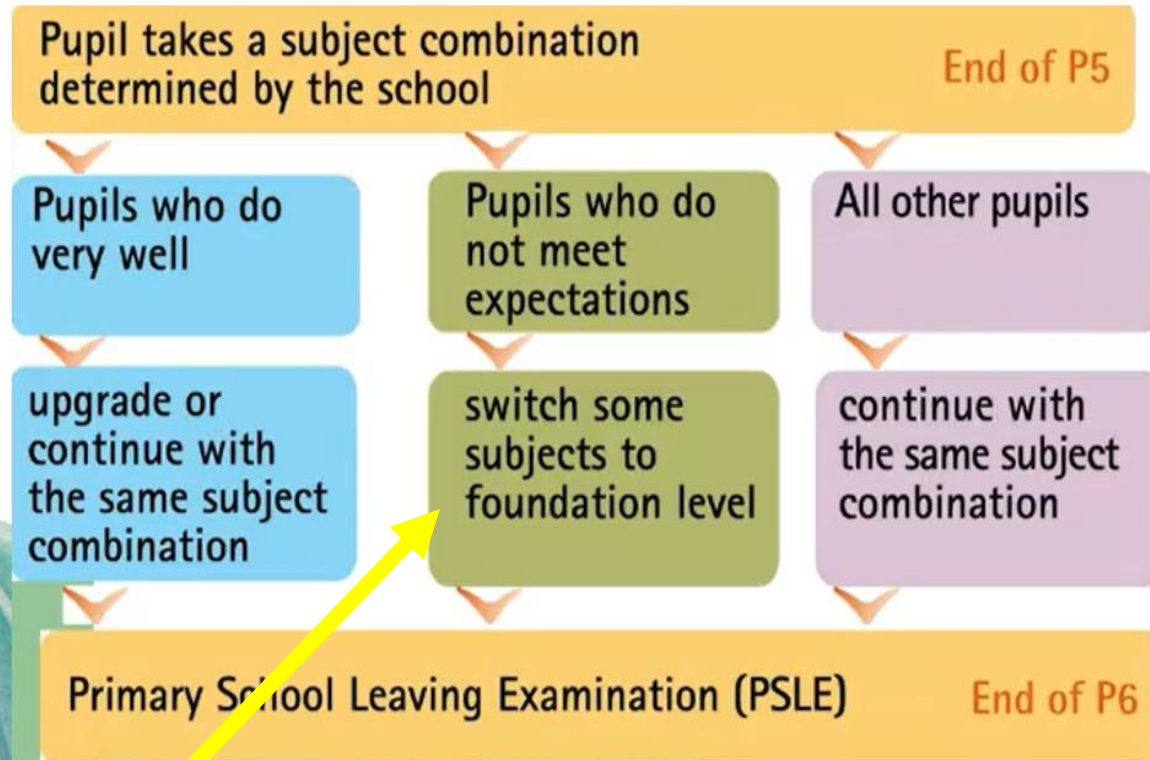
Pupil takes a subject combination determined by the school

End of P5

Pupils who do very well

Pupils who do not meet expectations

All other pupils

upgrade or continue with the same subject combination

switch some subjects to foundation level

continue with the same subject combination

Primary School Leaving Examination (PSLE)

End of P6